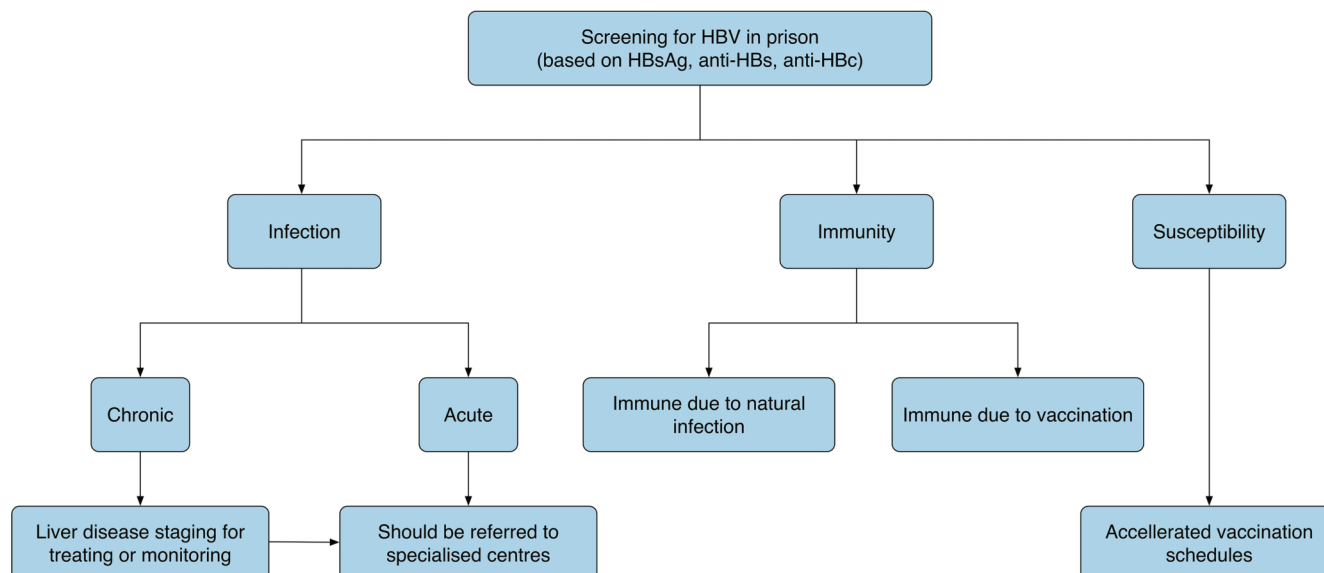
Screening for HBV in prison
(based on HBsAg, anti-HBs, anti-HBc)

Infection

Immunity

Susceptibility

Chronic

Acute

Immune due to natural infection

Immune due to vaccination

Liver disease staging for treating or monitoring

Should be referred to specialised centres

Accellerated vaccination schedules